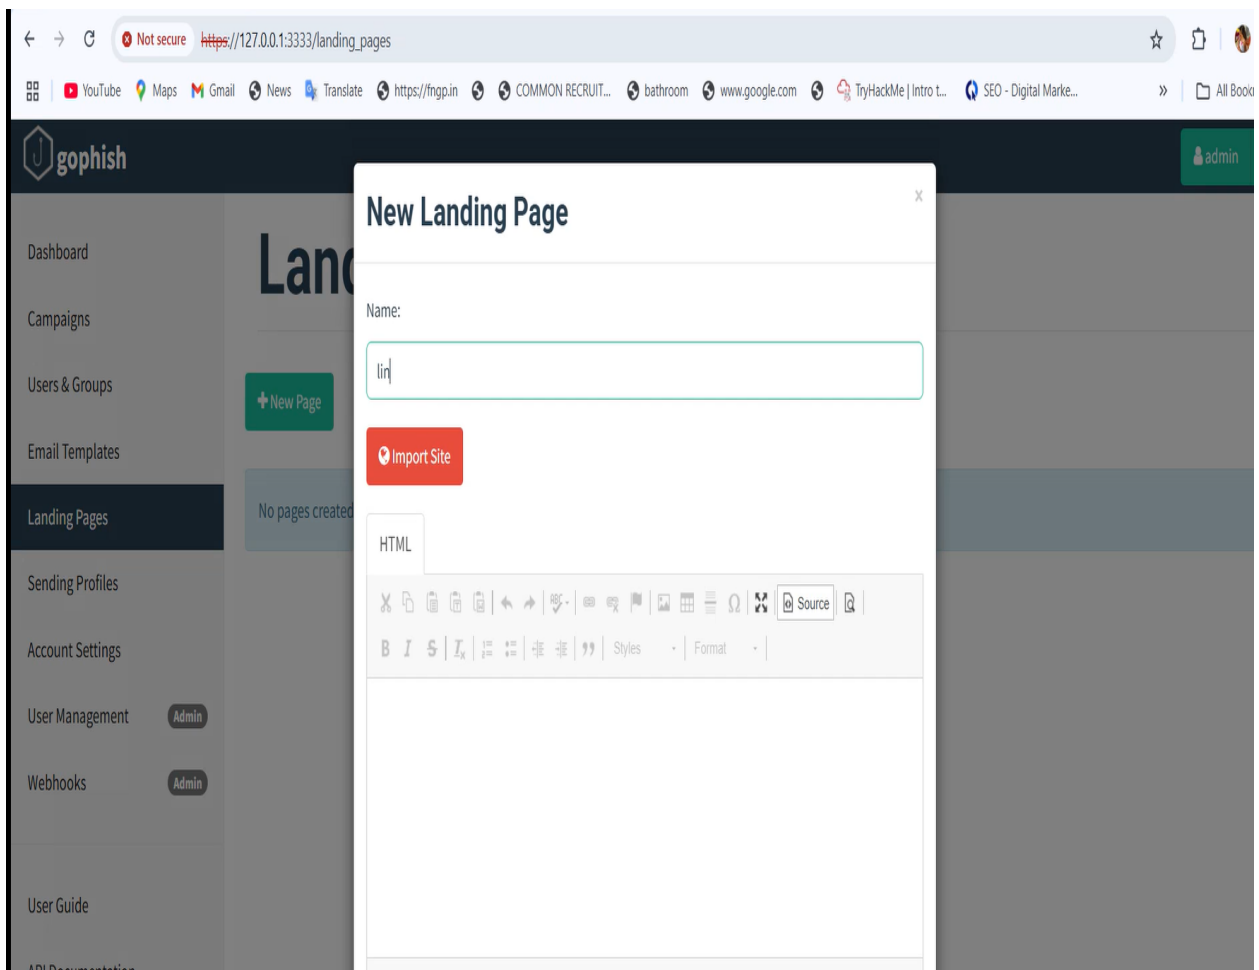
Not secure https://127.0.0.1:3333/landing_pages

YouTube Maps Gmail News Translate https://fngp.in COMMON RECRUIT... bathroom www.google.com TryHackMe | Intro t... SEO - Digital Marke... » All Book

gophish

admin

Dashboard

Campaigns

Users & Groups

Email Templates

Landing Pages

Sending Profiles

Account Settings

User Management Admin

Webhooks Admin

User Guide

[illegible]

Lan

+ New Page

No pages created

New Landing Page

×

Name:

lin

Import Site

HTML

Source

B I S $I_x$ Styles Format